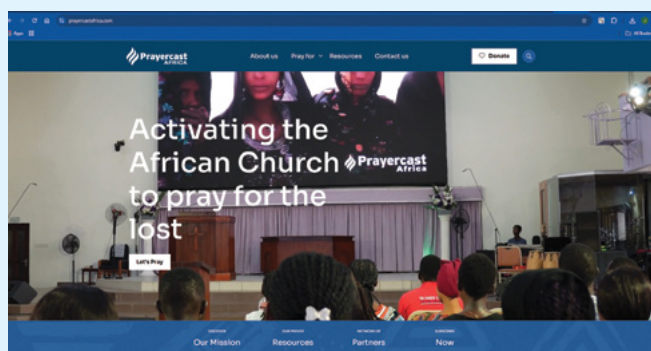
prayercastafrica.com

Apps

All Bookmarks

Prayercast Africa

About us

Pray for

Resources

Contact us

Donate

Activating the African Church to pray for the lost

Prayercast Africa

Let's Pray

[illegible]
Our Mission

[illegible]
Resources

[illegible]
Partners

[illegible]
Now